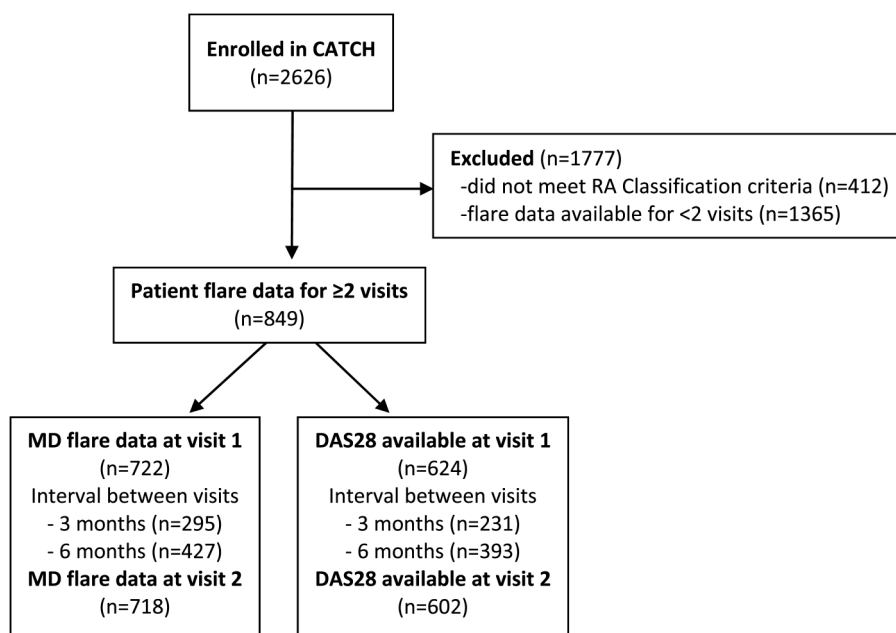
Enrolled in CATCH
(n=2626)

Excluded (n=1777)
-did not meet RA Classification criteria (n=412)
-flare data available for <2 visits (n=1365)

Patient flare data for ≥2 visits
(n=849)

MD flare data at visit 1
(n=722)
Interval between visits
- 3 months (n=295)
- 6 months (n=427)
MD flare data at visit 2
(n=718)

DAS28 available at visit 1
(n=624)
Interval between visits
- 3 months (n=231)
- 6 months (n=393)
DAS28 available at visit 2
(n=602)